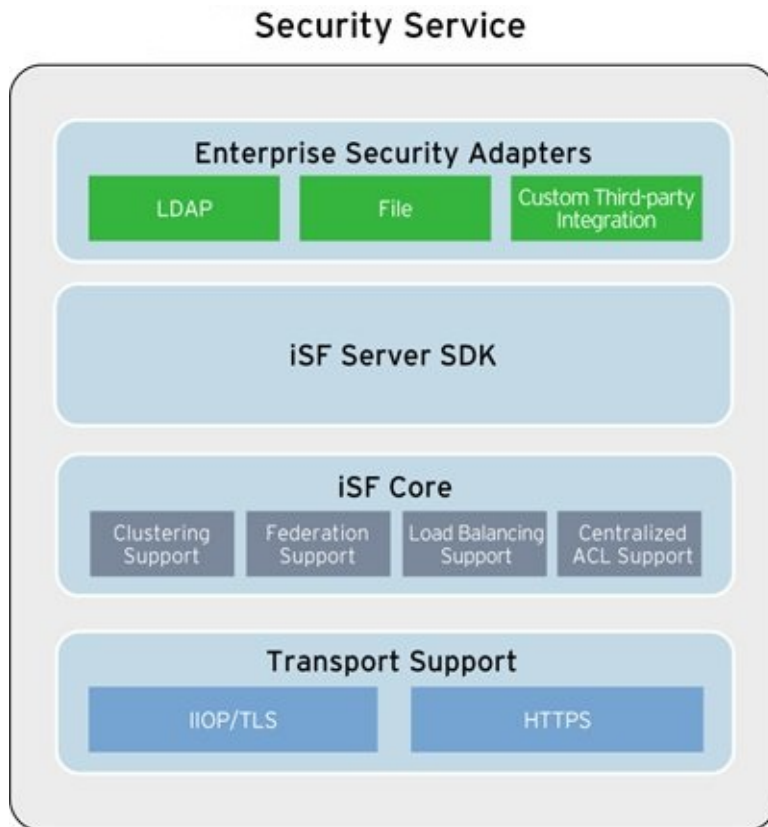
Security Service

Enterprise Security Adapters

LDAP

File

Custom Third-party Integration

iSF Server SDK

iSF Core

Clustering Support

Federation Support

Load Balancing Support

Centralized ACL Support

Transport Support

IIOP/TLS

HTTPS